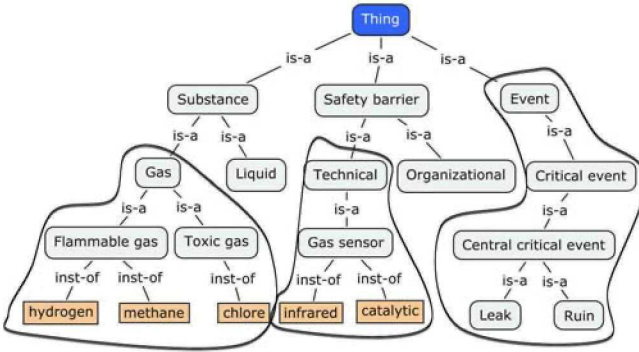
Thing

is-a
is-a
is-a

Substance
Safety barrier
Event

is-a
is-a
is-a
is-a
is-a

Gas
Liquid
Technical
Organizational
Critical event

is-a
is-a
is-a
is-a

Flammable gas
Toxic gas
Gas sensor
Central critical event

inst-of
inst-of
inst-of
inst-of
inst-of
is-a
is-a

hydrogen
methane
chlore
infrared
catalytic
Leak
Ruin